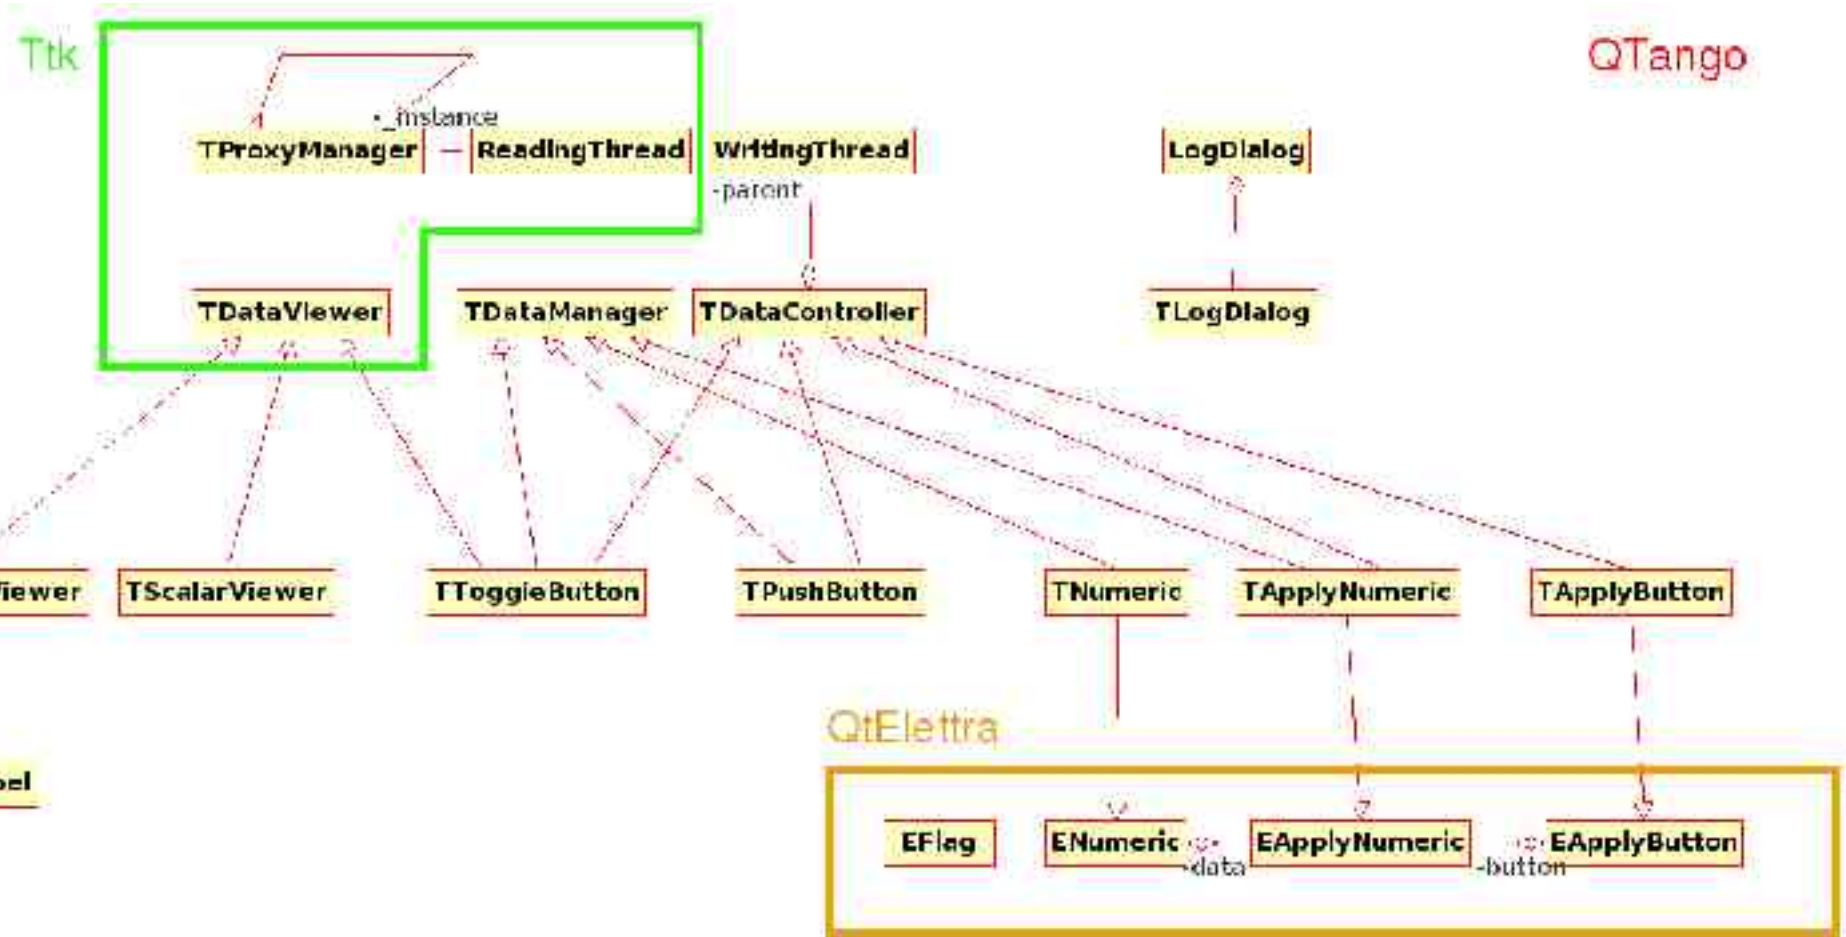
Ttk

QTango

-_instance

TProxyManager

ReadingThread

WritingThread

-parent

LogDialog

TDataViewer

TDataManager

TDataController

TLogDialog

iewer

TScalarViewer

TToggleButton

TPushButton

TNumeric

TApplyNumeric

TApplyButton

QtElettra

bel

EFlag

ENumeric

-data

EApplyNumeric

-button

EApplyButton